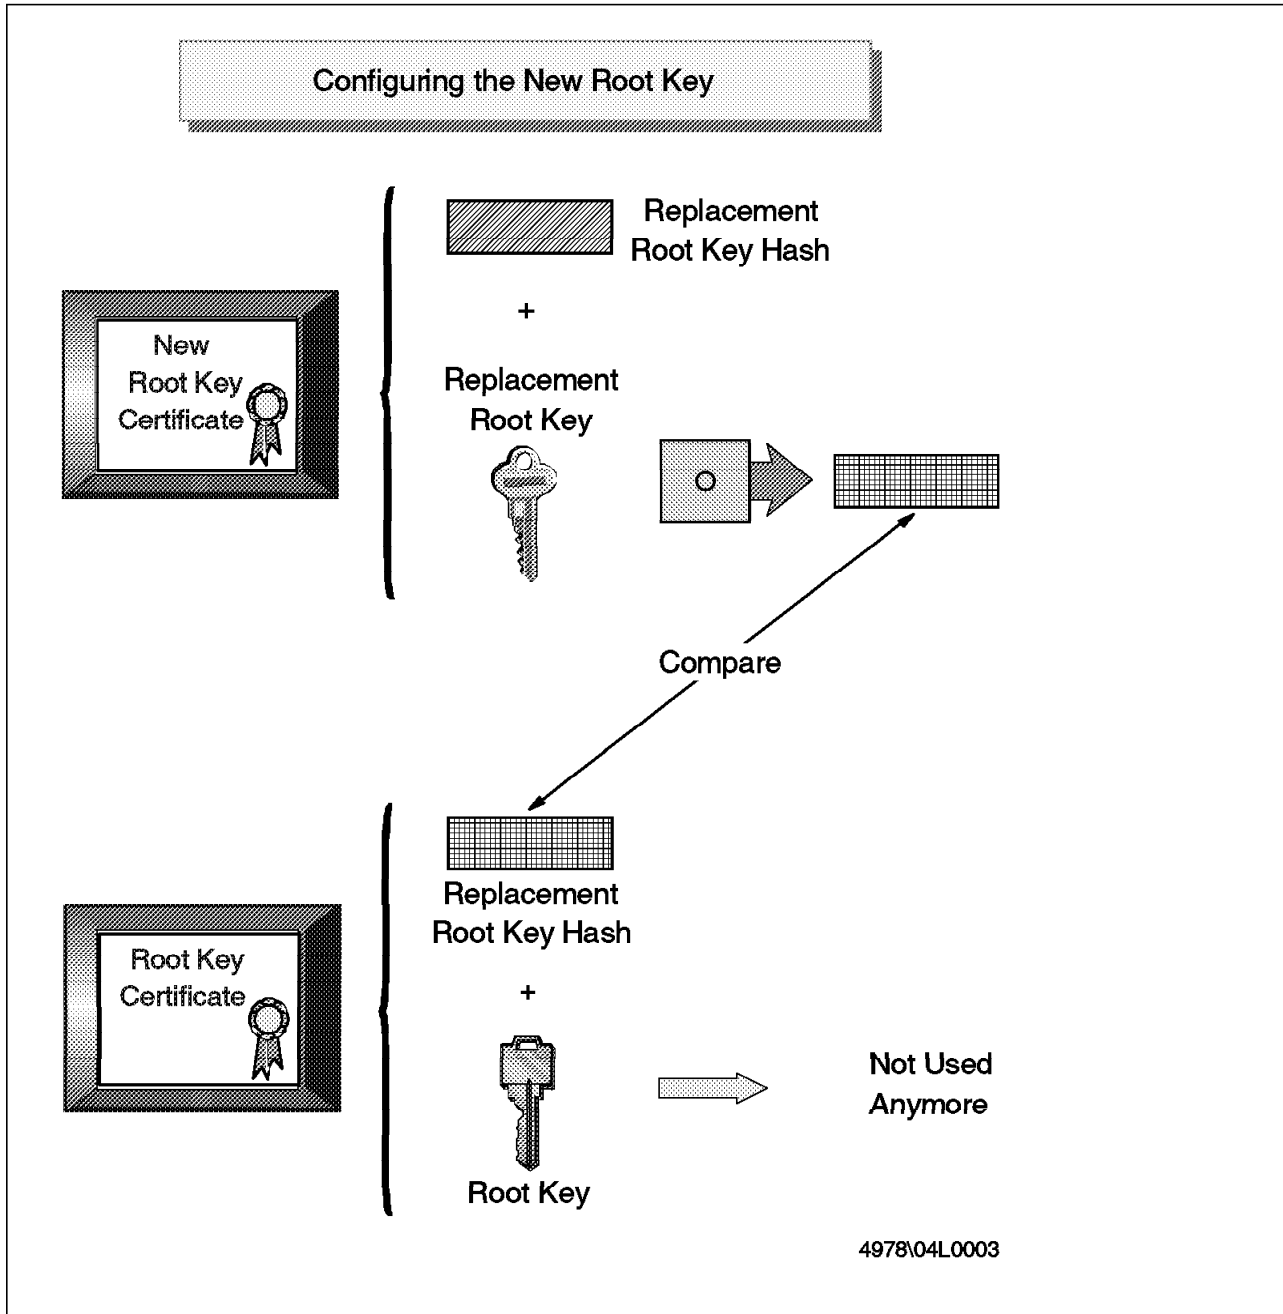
Configuring the New Root Key

New Root Key Certificate

Replacement Root Key Hash

+

Replacement Root Key

Compare

Root Key Certificate

Replacement Root Key Hash

+

Root Key

Not Used Anymore

4978\04L0003